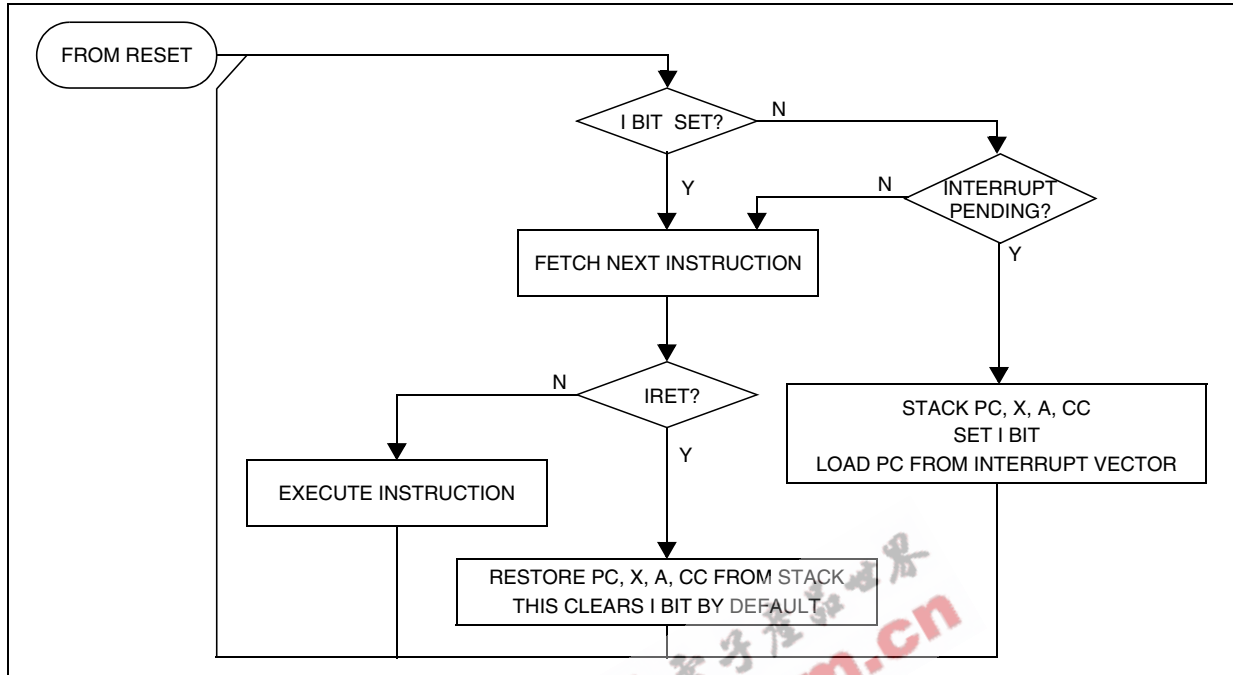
FROM RESET

I BIT SET?

N

Y

INTERRUPT PENDING?

N

Y

FETCH NEXT INSTRUCTION

IRET?

N

Y

STACK PC, X, A, CC
SET I BIT
LOAD PC FROM INTERRUPT VECTOR

EXECUTE INSTRUCTION

RESTORE PC, X, A, CC FROM STACK
THIS CLEARS I BIT BY DEFAULT

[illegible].cn